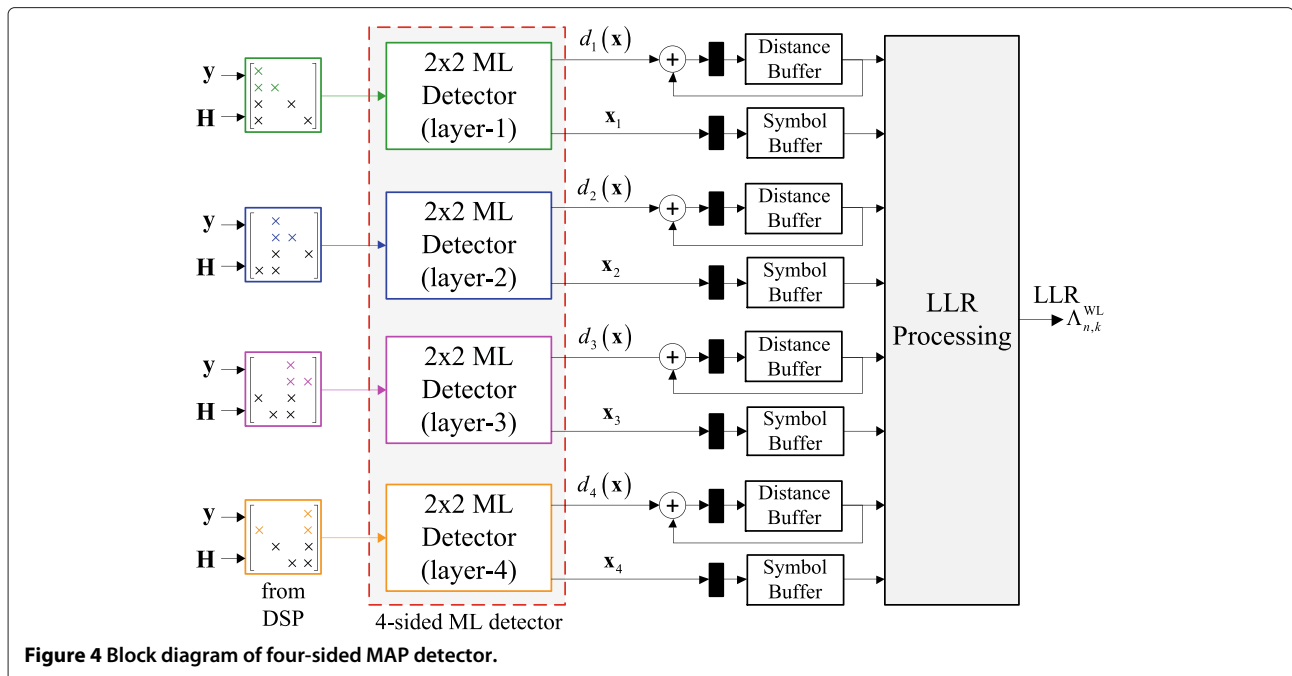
y
H
y
H
y
H
y
H
from DSP

2x2 ML Detector (layer-1)
2x2 ML Detector (layer-2)
2x2 ML Detector (layer-3)
2x2 ML Detector (layer-4)
4-sided ML detector

$d_1(\mathbf{x})$
$\mathbf{x}_1$
$d_2(\mathbf{x})$
$\mathbf{x}_2$
$d_3(\mathbf{x})$
$\mathbf{x}_3$
$d_4(\mathbf{x})$
$\mathbf{x}_4$

+
Distance Buffer
Symbol Buffer
+
Distance Buffer
Symbol Buffer
+
Distance Buffer
Symbol Buffer
+
Distance Buffer
Symbol Buffer

LLR Processing

LLR $\Lambda_{n,k}^{\mathrm{WL}}$

**Figure 4 Block diagram of four-sided MAP detector.**